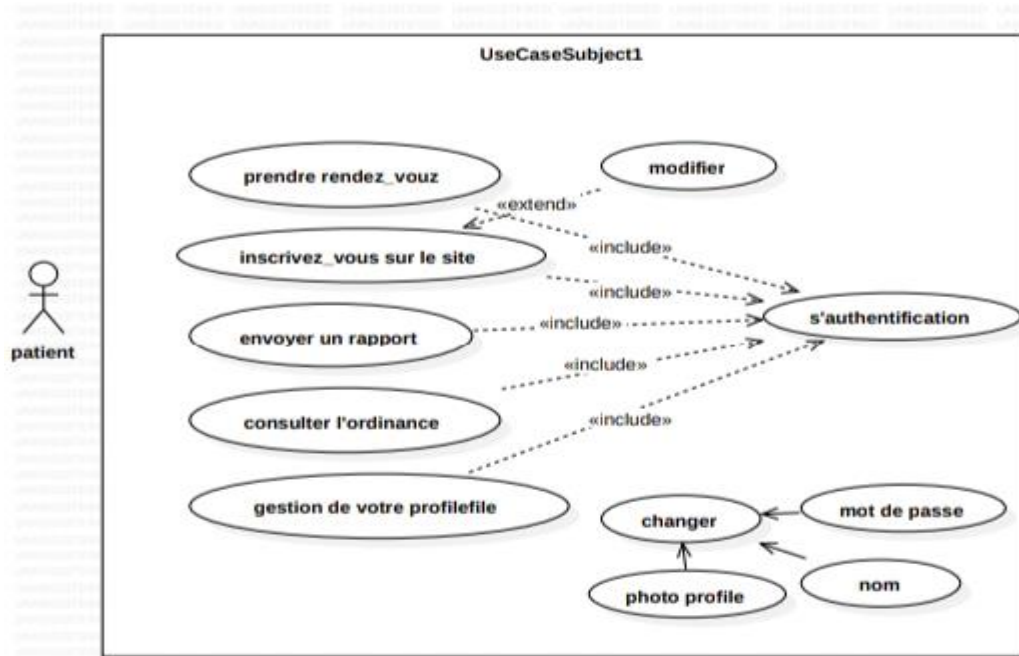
UseCaseSubject1

patient

prendre rendez_vouz

modifier

«extend»

«include»

inscrivez_vous sur le site

«include»

envoyer un rapport

«include»

s'authentification

«include»

consulter l'ordinance

«include»

gestion de votre profilefile

changer

mot de passe

nom

photo profile